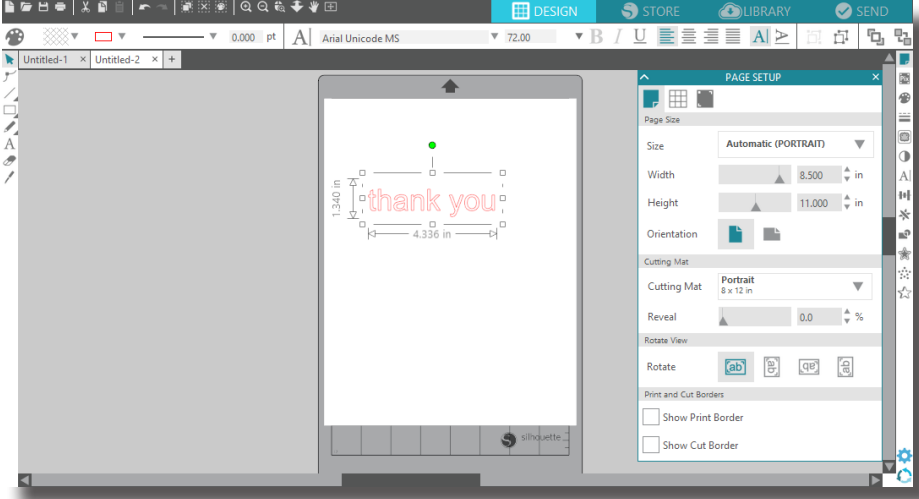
DESIGN STORE LIBRARY SEND

0.000 pt Arial Unicode MS 72.00

Untitled-1 × Untitled-2 × +

1.340 in thank you 4.336 in

silhouette

PAGE SETUP

Page Size

Size Automatic (PORTRAIT)

Width 8.500 in

Height 11.000 in

Orientation

Cutting Mat

Cutting Mat Portrait 8 x 12 in

Reveal 0.0 %

Rotate View

Rotate ab ab ab ab

Print and Cut Borders

Show Print Border

Show Cut Border